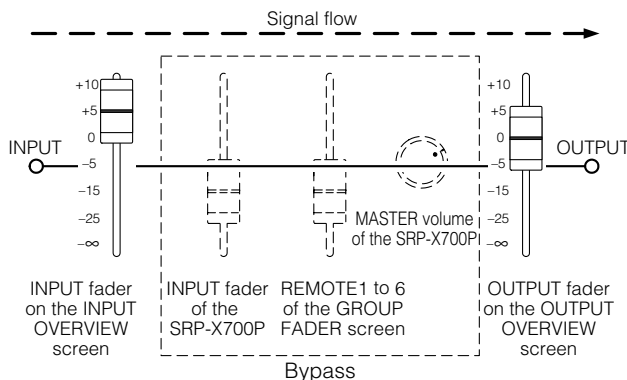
Signal flow

+10
+5
0
−5
−15
−25
−∞

INPUT

MASTER volume of the SRP-X700P

+10
+5
0
−5
−15
−25
−∞

OUTPUT

INPUT fader on the INPUT OVERVIEW screen

INPUT fader of the SRP-X700P

REMOTE1 to 6 of the GROUP FADER screen

OUTPUT fader on the OUTPUT OVERVIEW screen

Bypass